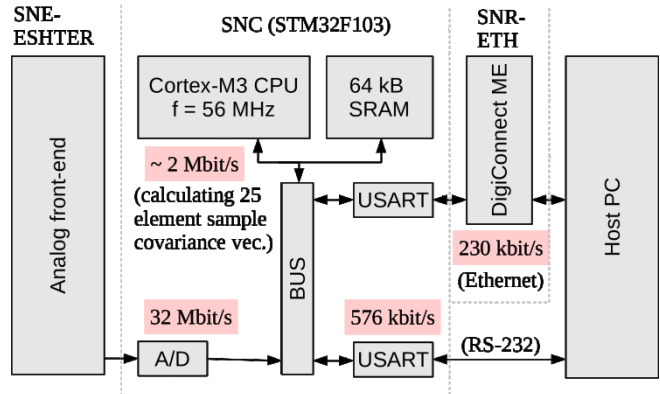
SNE-ESHTER

SNC (STM32F103)

SNR-ETH

Analog front-end

Cortex-M3 CPU
f = 56 MHz

64 kB
SRAM

DigiConnect ME

Host PC

~ 2 Mbit/s
(calculating 25 element sample covariance vec.)

BUS

USART

230 kbit/s
(Ethernet)

32 Mbit/s

576 kbit/s

A/D

USART

(RS-232)